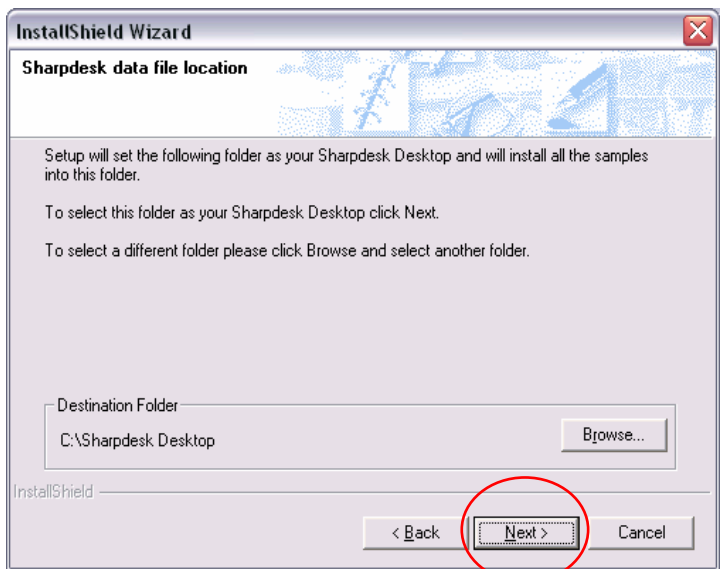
InstallShield Wizard

Sharpdesk data file location

Setup will set the following folder as your Sharpdesk Desktop and will install all the samples into this folder.

To select this folder as your Sharpdesk Desktop click Next.

To select a different folder please click Browse and select another folder.

Destination Folder

C:\Sharpdesk Desktop

Browse...

InstallShield

< Back

Next >

Cancel